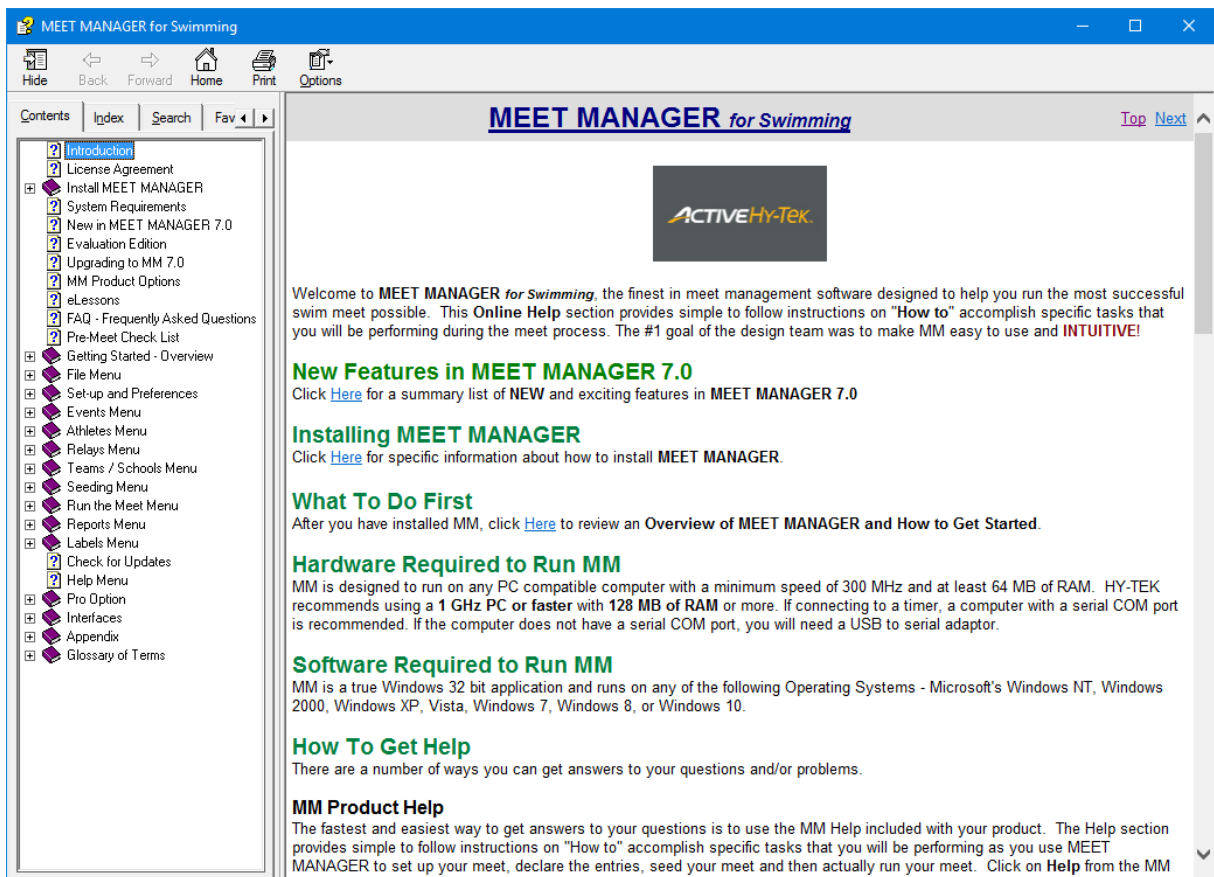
MEET MANAGER for Swimming

Hide Back Forward Home Print Options

Contents Index Search Fav

Introduction
License Agreement
Install MEET MANAGER
System Requirements
New in MEET MANAGER 7.0
Evaluation Edition
Upgrading to MM 7.0
MM Product Options
eLessons
FAQ - Frequently Asked Questions
Pre-Meet Check List
Getting Started - Overview
File Menu
Set-up and Preferences
Events Menu
Athletes Menu
Relays Menu
Teams / Schools Menu
Seeding Menu
Run the Meet Menu
Reports Menu
Labels Menu
Check for Updates
Help Menu
Pro Option
Interfaces
Appendix
Glossary of Terms

MEET MANAGER for Swimming

Top Next

ACTIVE HY-TEK

Welcome to MEET MANAGER for Swimming, the finest in meet management software designed to help you run the most successful swim meet possible. This Online Help section provides simple to follow instructions on "How to" accomplish specific tasks that you will be performing during the meet process. The #1 goal of the design team was to make MM easy to use and INTUITIVE!

New Features in MEET MANAGER 7.0
Click Here for a summary list of NEW and exciting features in MEET MANAGER 7.0

Installing MEET MANAGER
Click Here for specific information about how to install MEET MANAGER.

What To Do First
After you have installed MM, click Here to review an Overview of MEET MANAGER and How to Get Started.

Hardware Required to Run MM
MM is designed to run on any PC compatible computer with a minimum speed of 300 MHz and at least 64 MB of RAM. HY-TEK recommends using a 1 GHz PC or faster with 128 MB of RAM or more. If connecting to a timer, a computer with a serial COM port is recommended. If the computer does not have a serial COM port, you will need a USB to serial adaptor.

Software Required to Run MM
MM is a true Windows 32 bit application and runs on any of the following Operating Systems - Microsoft's Windows NT, Windows 2000, Windows XP, Vista, Windows 7, Windows 8, or Windows 10.

How To Get Help
There are a number of ways you can get answers to your questions and/or problems.

MM Product Help
The fastest and easiest way to get answers to your questions is to use the MM Help included with your product. The Help section provides simple to follow instructions on "How to" accomplish specific tasks that you will be performing as you use MEET MANAGER to set up your meet, declare the entries, seed your meet and then actually run your meet. Click on Help from the MM